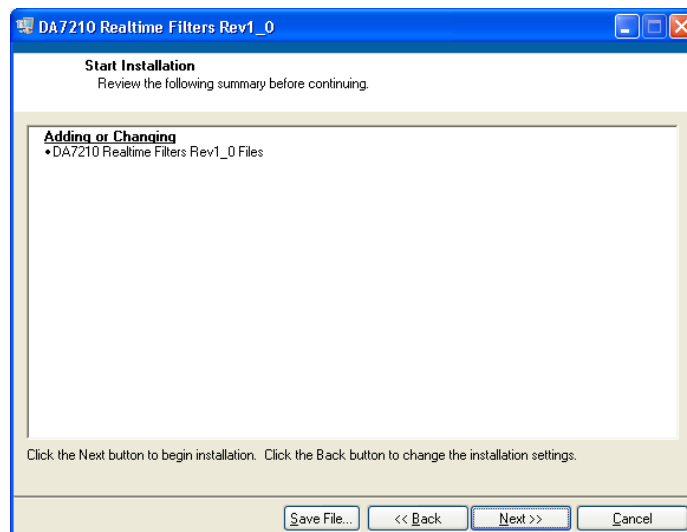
DA7210 Realtime Filters Rev1_0

Start Installation
Review the following summary before continuing.

Adding or Changing
• DA7210 Realtime Filters Rev1_0 Files

Click the Next button to begin installation. Click the Back button to change the installation settings.

Save File... | << Back | Next >> | Cancel